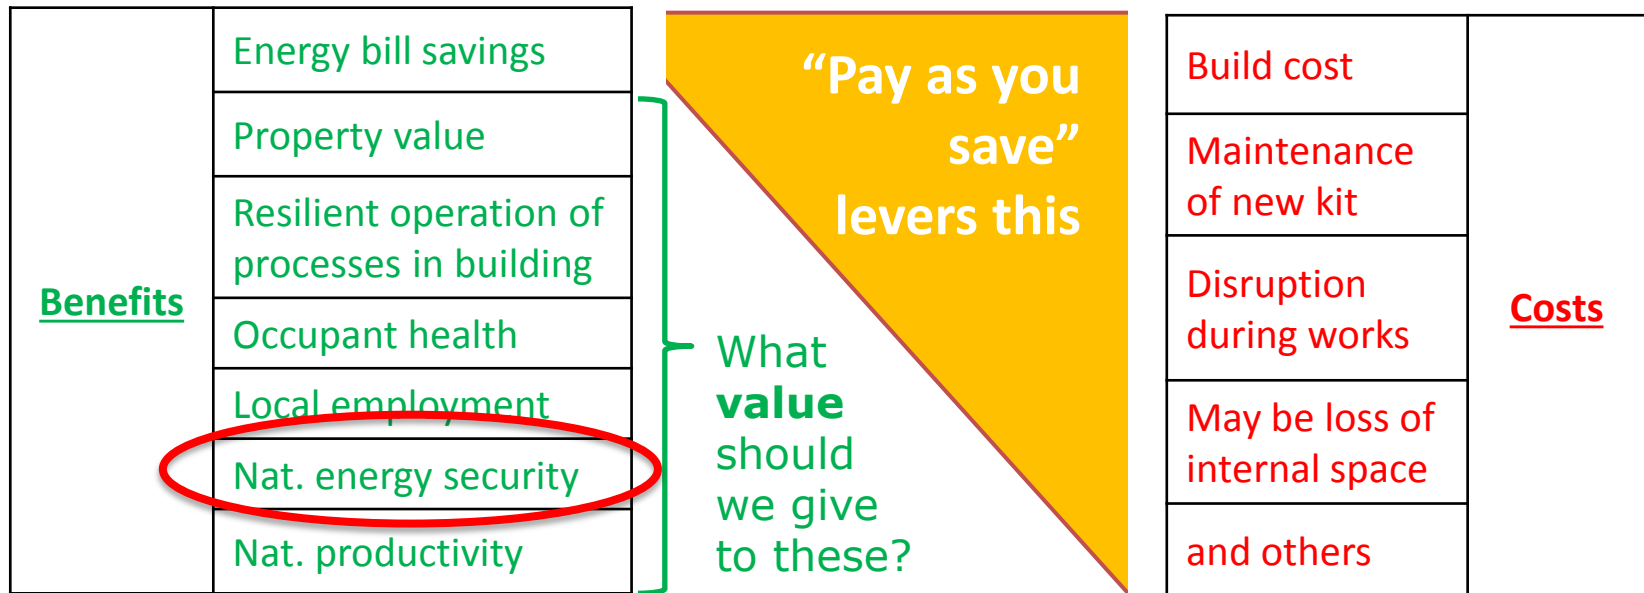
| Benefits | Energy bill savings |
|---|---|
| | Property value |
| | Resilient operation of processes in building |
| | Occupant health |
| | Local employment |
| | Nat. energy security |
| | Nat. productivity |

"Pay as you save" levers this

What **value** should we give to these?

| Build cost | Costs |
|---|---|
| Maintenance of new kit | |
| Disruption during works | |
| May be loss of internal space | |
| and others | |